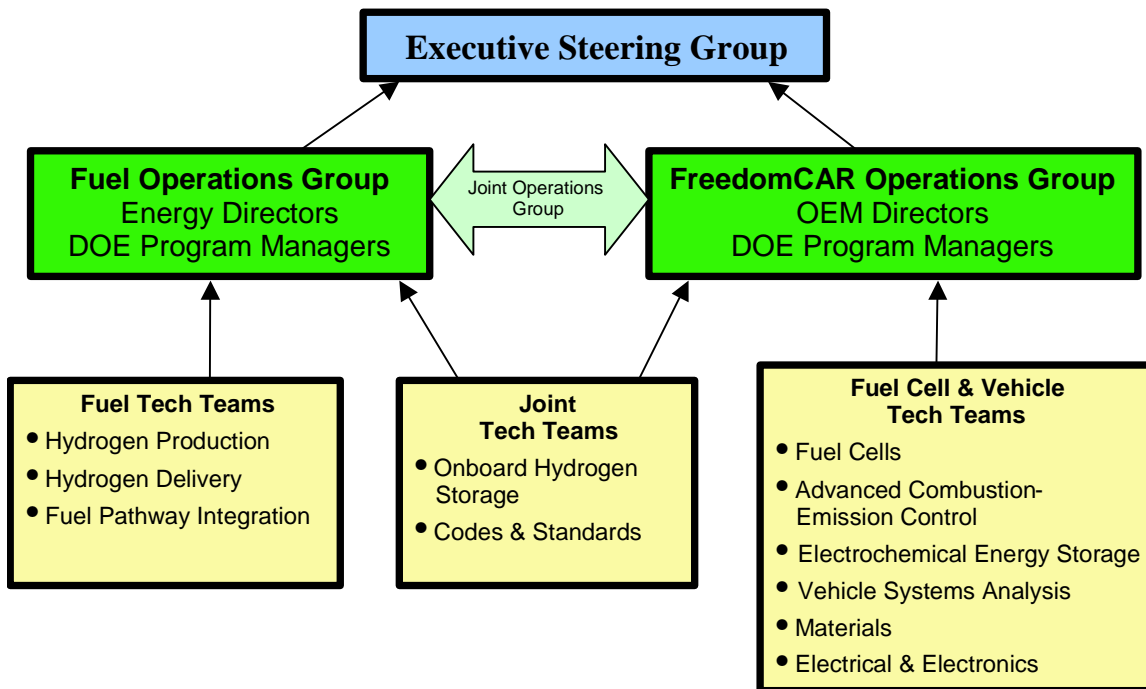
Executive Steering Group

Fuel Operations Group
Energy Directors
DOE Program Managers

Joint Operations Group

FreedomCAR Operations Group
OEM Directors
DOE Program Managers

Fuel Tech Teams
• Hydrogen Production
• Hydrogen Delivery
• Fuel Pathway Integration

Joint Tech Teams
• Onboard Hydrogen Storage
• Codes & Standards

Fuel Cell & Vehicle Tech Teams
• Fuel Cells
• Advanced Combustion-Emission Control
• Electrochemical Energy Storage
• Vehicle Systems Analysis
• Materials
• Electrical & Electronics